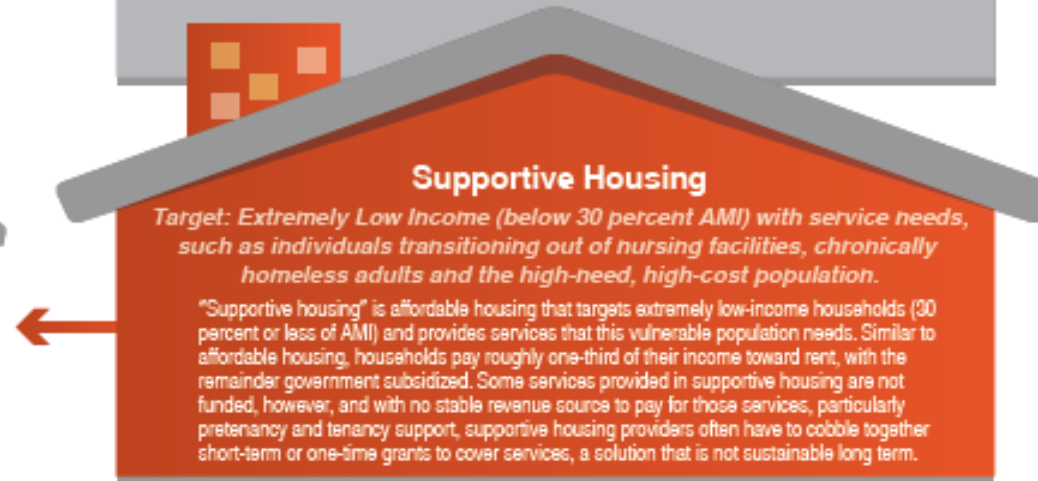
Supportive Housing

Target: Extremely Low Income (below 30 percent AMI) with service needs, such as individuals transitioning out of nursing facilities, chronically homeless adults and the high-need, high-cost population.

"Supportive housing" is affordable housing that targets extremely low-income households (30 percent or less of AMI) and provides services that this vulnerable population needs. Similar to affordable housing, households pay roughly one-third of their income toward rent, with the remainder government subsidized. Some services provided in supportive housing are not funded, however, and with no stable revenue source to pay for those services, particularly pretenancy and tenancy support, supportive housing providers often have to cobble together short-term or one-time grants to cover services, a solution that is not sustainable long term.